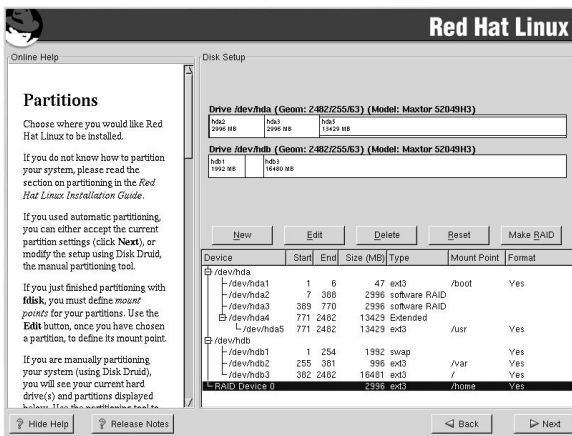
Red Hat Linux

Online Help

Partitions

Choose where you would like Red Hat Linux to be installed.

If you do not know how to partition your system, please read the section on partitioning in the Red Hat Linux Installation Guide.

If you used automatic partitioning, you can either accept the current partition settings (click Next), or modify the setup using Disk Druid, the manual partitioning tool.

If you just finished partitioning with fdisk, you must define mount points for your partitions. Use the Edit button, once you have chosen a partition, to define its mount point.

If you are manually partitioning your system (using Disk Druid), you will see your current hard drive(s) and partitions displayed below. Use the partitioning tool to

Disk Setup

Drive /dev/hda (Geom: 2482/255/63) (Model: Maxtor 52049H3)

hda2 2996 MB | hda3 2996 MB | hda5 13429 MB

Drive /dev/hdb (Geom: 2482/255/63) (Model: Maxtor 52049H3)

hdb1 1992 MB | hdb3 16480 MB

New | Edit | Delete | Reset | Make RAID

| Device | Start | End | Size (MB) | Type | Mount Point | Format |
|---|---|---|---|---|---|---|
| /dev/hda | | | | | | |
| /dev/hda1 | 1 | 6 | 47 | ext3 | /boot | Yes |
| /dev/hda2 | 7 | 388 | 2996 | software RAID | | |
| /dev/hda3 | 389 | 770 | 2996 | software RAID | | |
| /dev/hda4 | 771 | 2482 | 13429 | Extended | | |
| /dev/hda5 | 771 | 2482 | 13429 | ext3 | /usr | Yes |
| /dev/hdb | | | | | | |
| /dev/hdb1 | 1 | 254 | 1992 | swap | | Yes |
| /dev/hdb2 | 255 | 381 | 996 | ext3 | /var | Yes |
| /dev/hdb3 | 382 | 2482 | 16481 | ext3 | / | Yes |
| RAID Device 0 | | | 2996 | ext3 | /home | Yes |

Hide Help | Release Notes | Back | Next